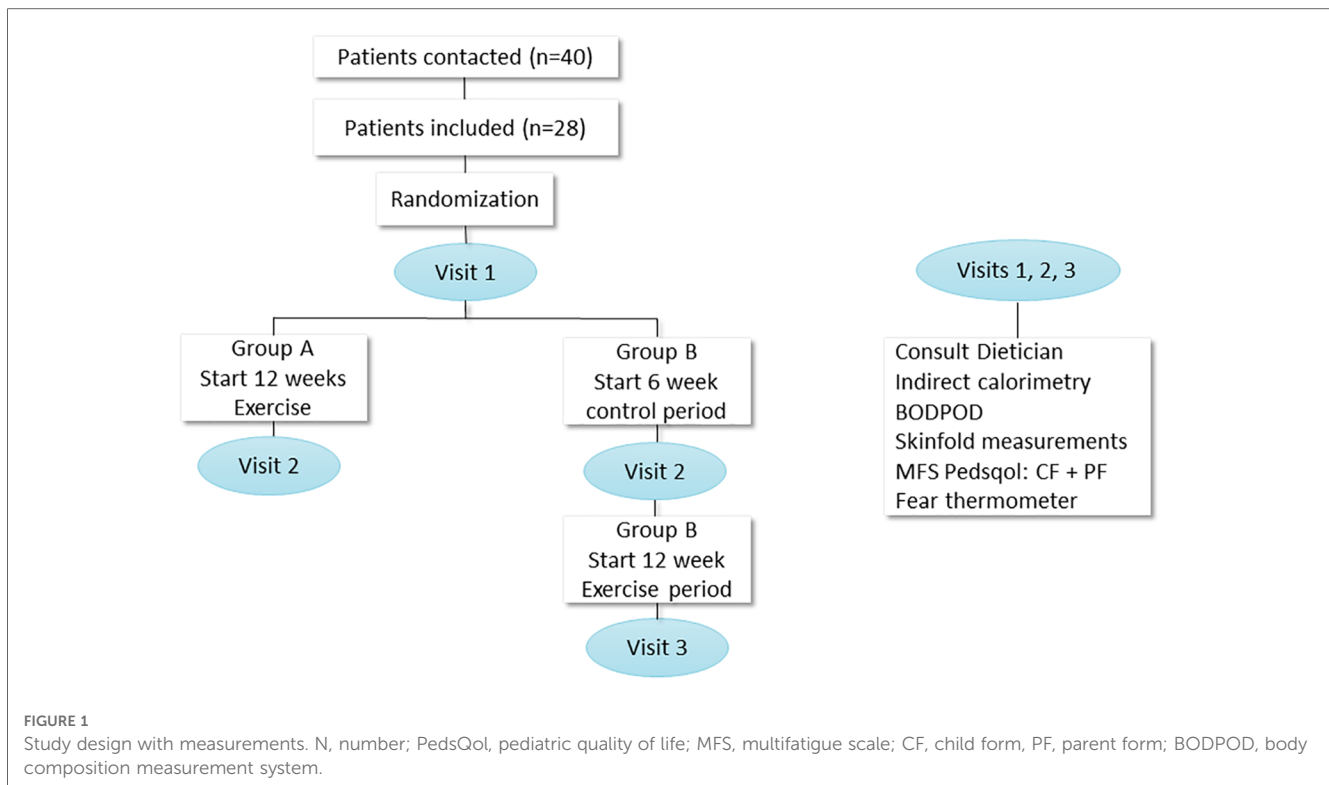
Patients contacted (n=40)

Patients included (n=28)

Randomization

Visit 1

Group A
Start 12 weeks
Exercise

Visit 2

Group B
Start 6 week
control period

Visit 2

Group B
Start 12 week
Exercise period

Visit 3

Visits 1, 2, 3

Consult Dietician
Indirect calorimetry
BODPOD
Skinfold measurements
MFS Pedsqol: CF + PF
Fear thermometer

FIGURE 1
Study design with measurements. N, number; PedsQol, pediatric quality of life; MFS, multifatigue scale; CF, child form, PF, parent form; BODPOD, body composition measurement system.